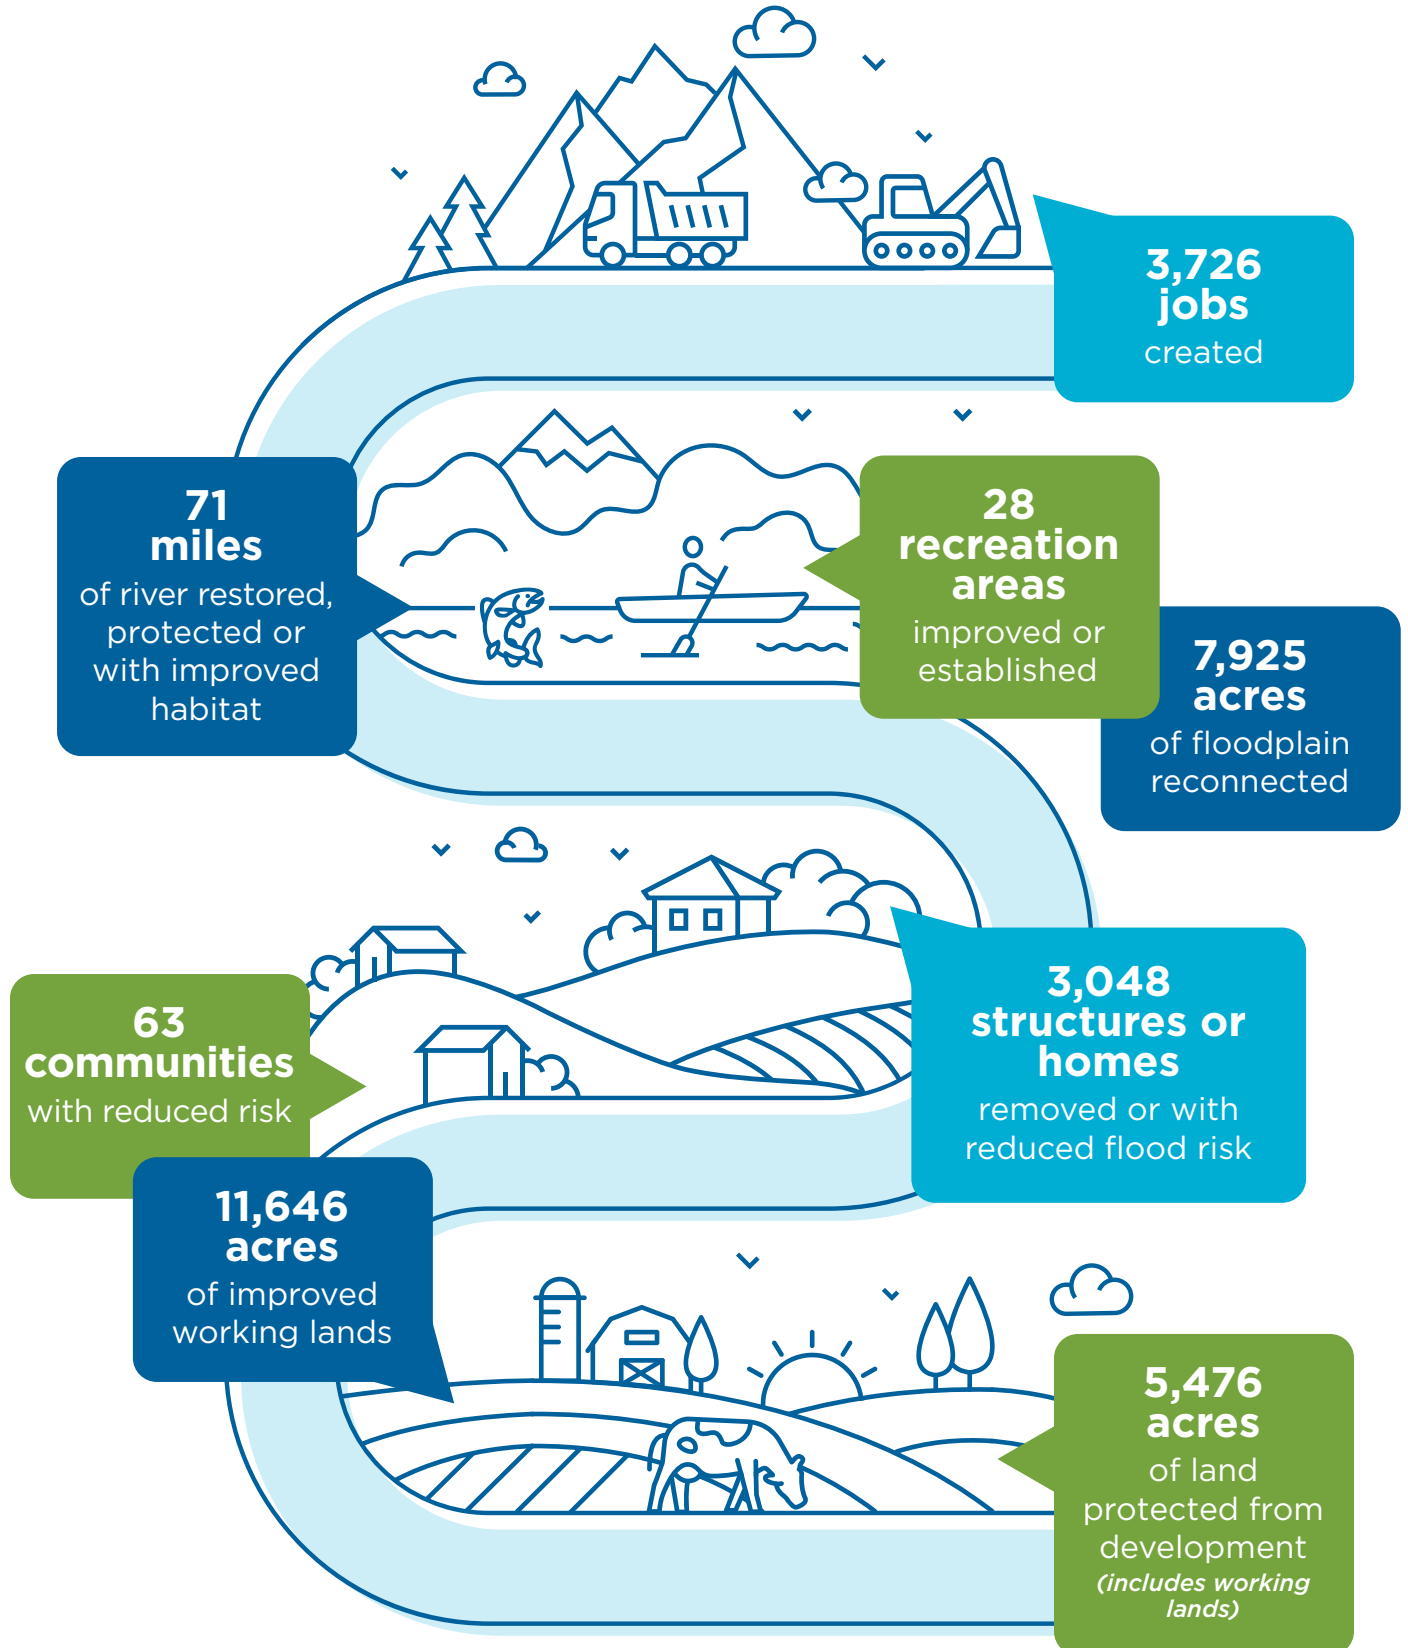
3,726 jobs created

71 miles of river restored, protected or with improved habitat

28 recreation areas improved or established

7,925 acres of floodplain reconnected

63 communities with reduced risk

3,048 structures or homes removed or with reduced flood risk

11,646 acres of improved working lands

5,476 acres of land protected from development (includes working lands)